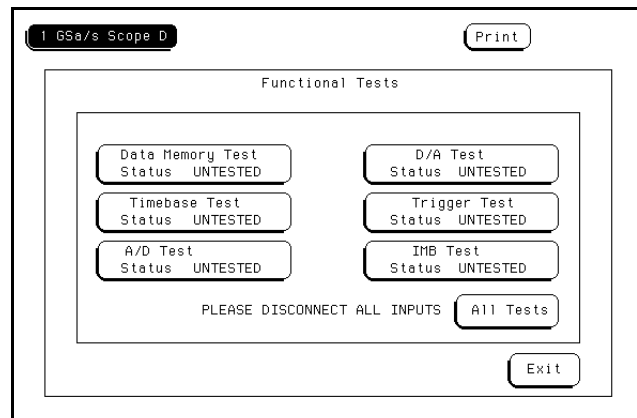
1 GSa/s Scope D

Print

Functional Tests

Data Memory Test
Status UNTESTED

D/A Test
Status UNTESTED

Timebase Test
Status UNTESTED

Trigger Test
Status UNTESTED

A/D Test
Status UNTESTED

IMB Test
Status UNTESTED

PLEASE DISCONNECT ALL INPUTS

All Tests

Exit